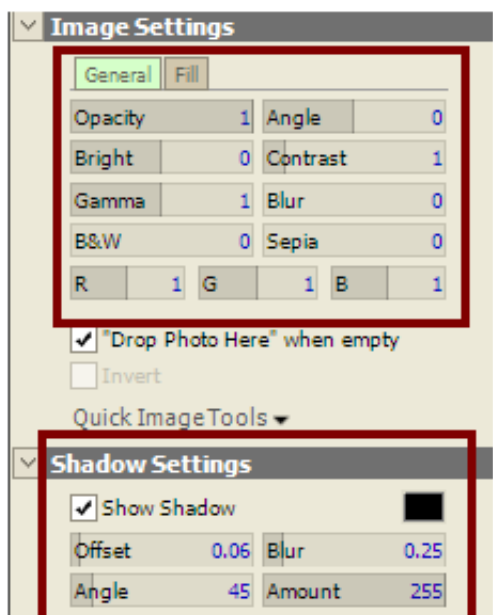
Image Settings

General Fill

| Opacity | 1 | Angle | 0 |
|---|---|---|---|
| Bright | 0 | Contrast | 1 |
| Gamma | 1 | Blur | 0 |
| B&W | 0 | Sepia | 0 |

R 1 G 1 B 1

"Drop Photo Here" when empty

Invert

Quick ImageTools

Shadow Settings

Show Shadow

| Offset | 0.06 | Blur | 0.25 |
|---|---|---|---|
| Angle | 45 | Amount | 255 |